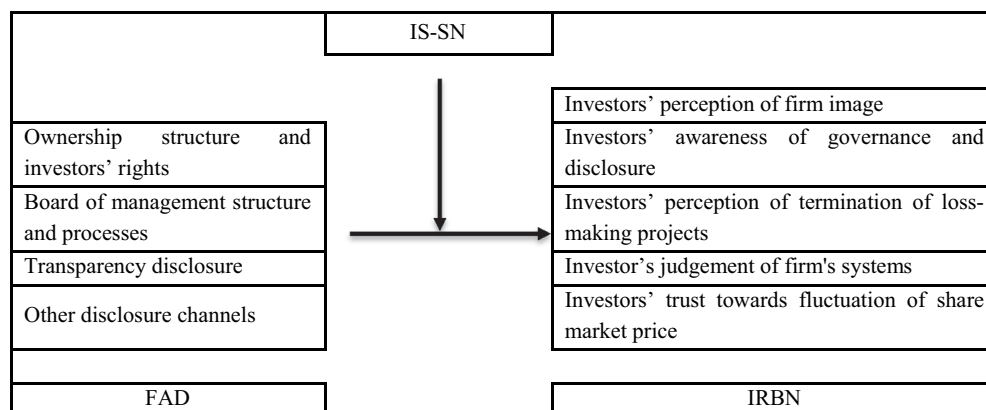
IS-SN

Ownership structure and investors' rights

Board of management structure and processes

Transparency disclosure

Other disclosure channels

FAD

Investors' perception of firm image

Investors' awareness of governance and disclosure

Investors' perception of termination of loss-making projects

Investor's judgement of firm's systems

Investors' trust towards fluctuation of share market price

IRBN